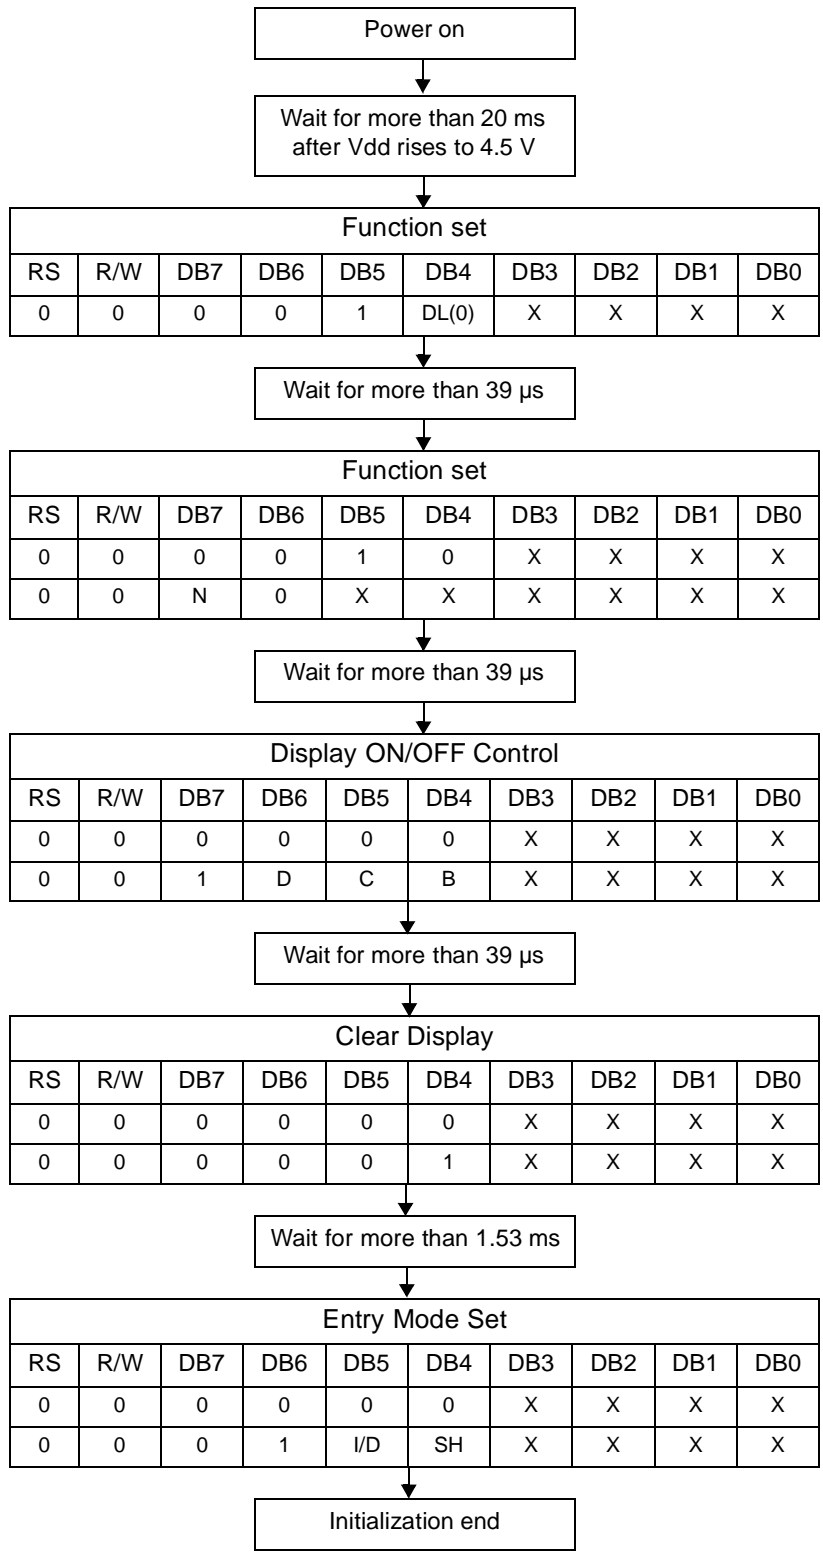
Power on

Wait for more than 20 ms after Vdd rises to 4.5 V

Function set

| RS | R/W | DB7 | DB6 | DB5 | DB4 | DB3 | DB2 | DB1 | DB0 |
|---|---|---|---|---|---|---|---|---|---|
| 0 | 0 | 0 | 0 | 1 | DL(0) | X | X | X | X |

Wait for more than 39 μs

Function set

| RS | R/W | DB7 | DB6 | DB5 | DB4 | DB3 | DB2 | DB1 | DB0 |
|---|---|---|---|---|---|---|---|---|---|
| 0 | 0 | 0 | 0 | 1 | 0 | X | X | X | X |
| 0 | 0 | N | 0 | X | X | X | X | X | X |

Wait for more than 39 μs

Display ON/OFF Control

| RS | R/W | DB7 | DB6 | DB5 | DB4 | DB3 | DB2 | DB1 | DB0 |
|---|---|---|---|---|---|---|---|---|---|
| 0 | 0 | 0 | 0 | 0 | 0 | X | X | X | X |
| 0 | 0 | 1 | D | C | B | X | X | X | X |

Wait for more than 39 μs

Clear Display

| RS | R/W | DB7 | DB6 | DB5 | DB4 | DB3 | DB2 | DB1 | DB0 |
|---|---|---|---|---|---|---|---|---|---|
| 0 | 0 | 0 | 0 | 0 | 0 | X | X | X | X |
| 0 | 0 | 0 | 0 | 0 | 1 | X | X | X | X |

Wait for more than 1.53 ms

Entry Mode Set

| RS | R/W | DB7 | DB6 | DB5 | DB4 | DB3 | DB2 | DB1 | DB0 |
|---|---|---|---|---|---|---|---|---|---|
| 0 | 0 | 0 | 0 | 0 | 0 | X | X | X | X |
| 0 | 0 | 0 | 1 | I/D | SH | X | X | X | X |

Initialization end